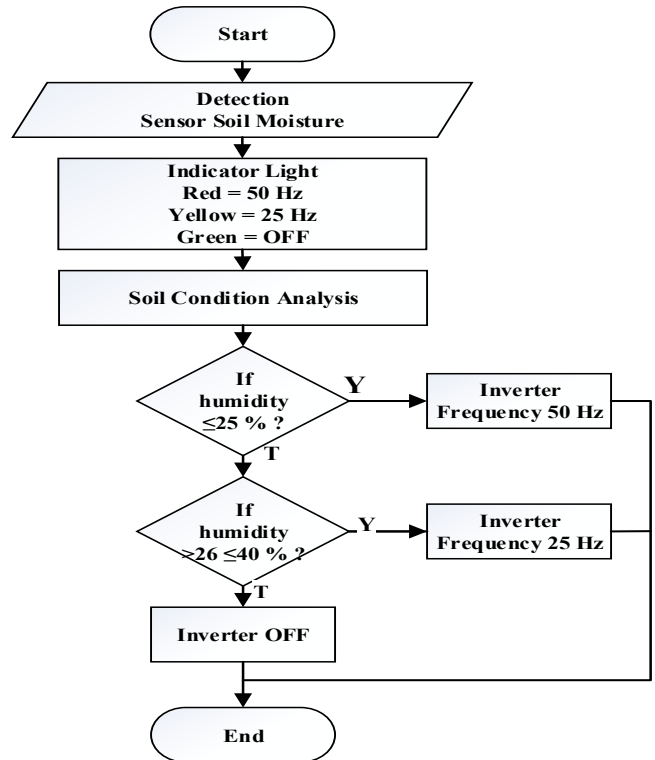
Start

Detection
Sensor Soil Moisture

Indicator Light
Red = 50 Hz
Yellow = 25 Hz
Green = OFF

Soil Condition Analysis

If
humidity
≤25 % ?

Y

Inverter
Frequency 50 Hz

T

If
humidity
>26 ≤40 % ?

Y

Inverter
Frequency 25 Hz

T

Inverter OFF

End